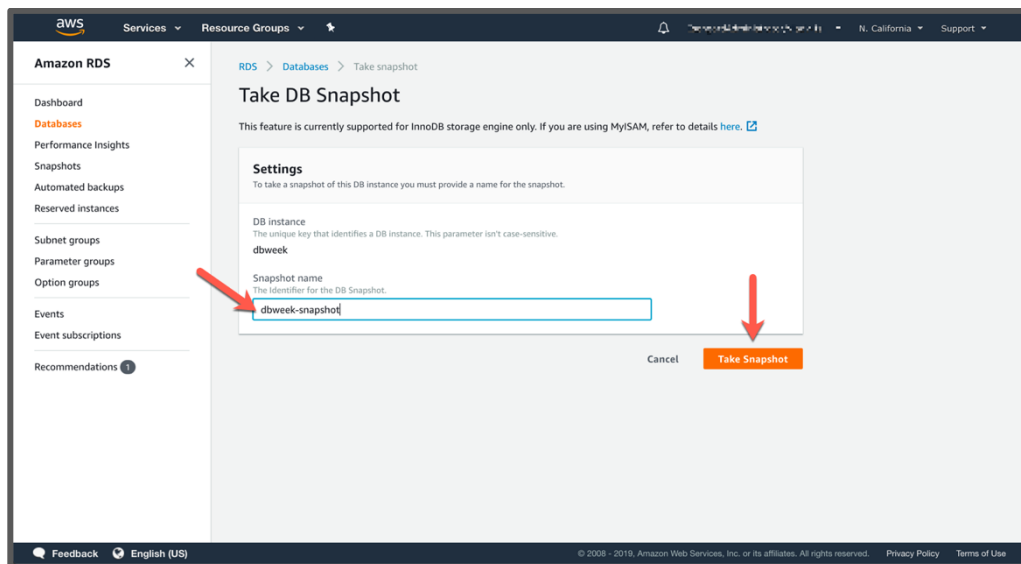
aws Services Resource Groups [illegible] N. California Support

Amazon RDS

Dashboard
Databases
Performance Insights
Snapshots
Automated backups
Reserved instances

Subnet groups
Parameter groups
Option groups

Events
Event subscriptions

Recommendations 1

RDS > Databases > Take snapshot

Take DB Snapshot

This feature is currently supported for InnoDB storage engine only. If you are using MyISAM, refer to details here.

Settings
To take a snapshot of this DB instance you must provide a name for the snapshot.

DB instance
The unique key that identifies a DB instance. This parameter isn't case-sensitive.
dbweek

Snapshot name
The Identifier for the DB Snapshot.
dbweek-snapshot

Cancel Take Snapshot

Feedback English (US) © 2008 - 2019, Amazon Web Services, Inc. or its affiliates. All rights reserved. Privacy Policy Terms of Use